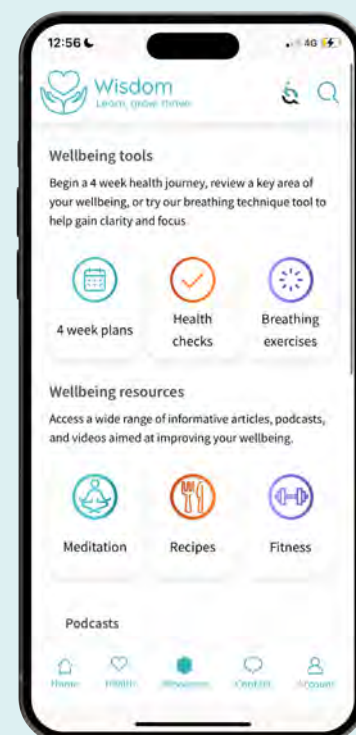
12:56
4G

Wisdom
Learn, grow, thrive

Wellbeing tools

Begin a 4 week health journey, review a key area of your wellbeing, or try our breathing technique tool to help gain clarity and focus

4 week plans

Health checks

Breathing exercises

Wellbeing resources

Access a wide range of informative articles, podcasts, and videos aimed at improving your wellbeing.

Meditation

Recipes

Fitness

Podcasts

Home
Health
Resources
Contact
Account